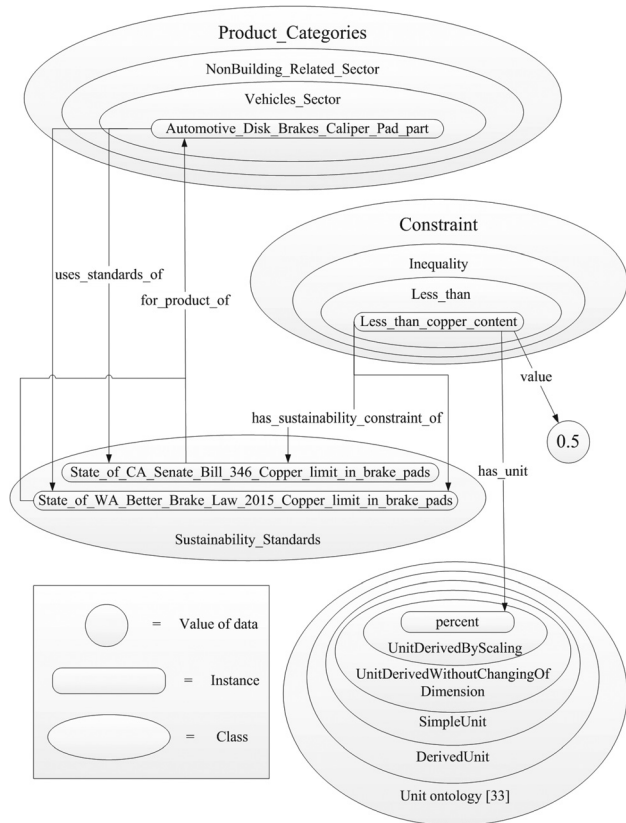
Product_Categories

NonBuilding_Related_Sector

Vehicles_Sector

Automotive_Disk_Brakes_Caliper_Pad_part

uses_standards_of

for_product_of

Constraint

Inequality

Less_than

Less_than_copper_content

value

0.5

has_sustainability_constraint_of

has_unit

State_of_CA_Senate_Bill_346_Copper_limit_in_brake_pads

State_of_WA_Better_Brake_Law_2015_Copper_limit_in_brake_pads

Sustainability_Standards

= Value of data

= Instance

= Class

percent

UnitDerivedByScaling

UnitDerivedWithoutChangingOf Dimension

SimpleUnit

DerivedUnit

Unit ontology [33]